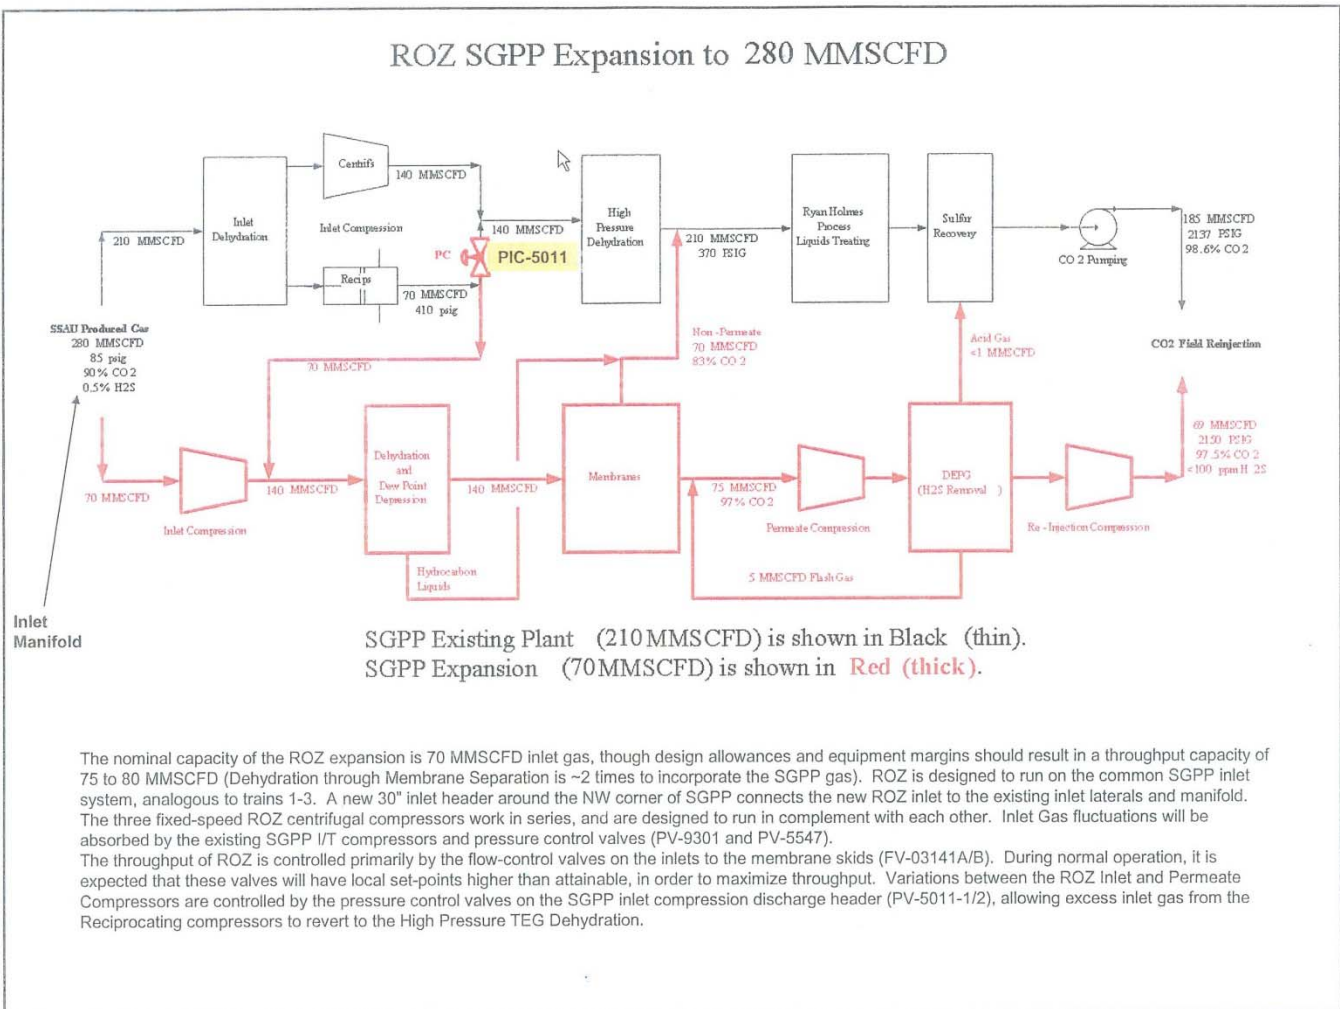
ROZ SGPP Expansion to 280 MMSCFD

Centrifs
140 MMSCFD
Inlet Dehydration
Inlet Compression
210 MMSCFD
140 MMSCFD
PC
PIC-5011
Recips
70 MMSCFD
410 psig
High Pressure Dehydration
210 MMSCFD
370 PSIG
Ryan Holmes Process Liquids Treating
Sulfur Recovery
CO 2 Pumping
185 MMSCFD
2137 PSIG
98.6% CO 2
CO2 Field Reinjection
SSAU Produced Gas
280 MMSCFD
85 psig
90% CO 2
0.5% H2S
70 MMSCFD
Non-Permeate
70 MMSCFD
83% CO 2
Acid Gas
<1 MMSCFD
70 MMSCFD
Inlet Compression
140 MMSCFD
Dehydration and Dew Point Depression
140 MMSCFD
Membranes
75 MMSCFD
97% CO 2
Permeate Compression
DEPG
(H2S Removal )
Re-Injection Compression
69 MMSCFD
2150 PSIG
97.5% CO 2
<100 ppm H 2S
Hydrocarbon Liquids
5 MMSCFD Flash Gas
Inlet Manifold

SGPP Existing Plant (210 MMSCFD) is shown in Black (thin).
SGPP Expansion (70 MMSCFD) is shown in Red (thick).

The nominal capacity of the ROZ expansion is 70 MMSCFD inlet gas, though design allowances and equipment margins should result in a throughput capacity of 75 to 80 MMSCFD (Dehydration through Membrane Separation is ~2 times to incorporate the SGPP gas). ROZ is designed to run on the common SGPP inlet system, analogous to trains 1-3. A new 30" inlet header around the NW corner of SGPP connects the new ROZ inlet to the existing inlet laterals and manifold. The three fixed-speed ROZ centrifugal compressors work in series, and are designed to run in complement with each other. Inlet Gas fluctuations will be absorbed by the existing SGPP I/T compressors and pressure control valves (PV-9301 and PV-5547).
The throughput of ROZ is controlled primarily by the flow-control valves on the inlets to the membrane skids (FV-03141A/B). During normal operation, it is expected that these valves will have local set-points higher than attainable, in order to maximize throughput. Variations between the ROZ Inlet and Permeate Compressors are controlled by the pressure control valves on the SGPP inlet compression discharge header (PV-5011-1/2), allowing excess inlet gas from the Reciprocating compressors to revert to the High Pressure TEG Dehydration.